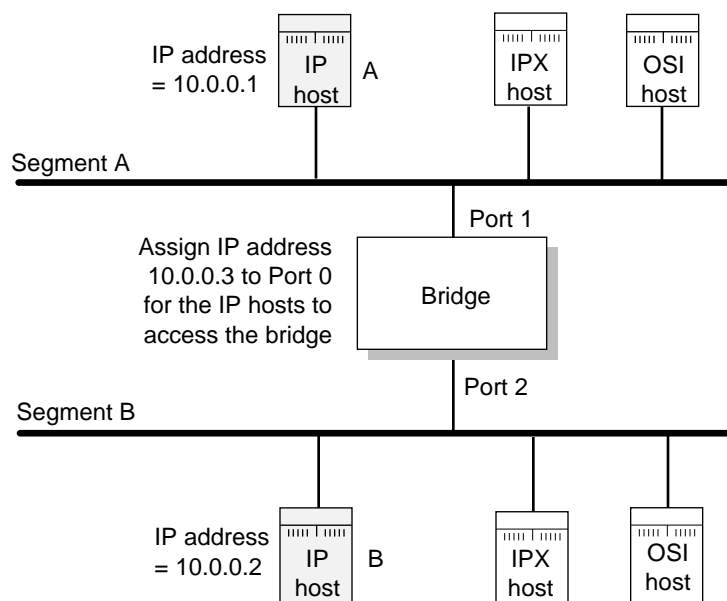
IP address = 10.0.0.1

IP host

A

IPX host

OSI host

Segment A

Port 1

Assign IP address 10.0.0.3 to Port 0 for the IP hosts to access the bridge

Bridge

Port 2

Segment B

IP address = 10.0.0.2

IP host

B

IPX host

OSI host